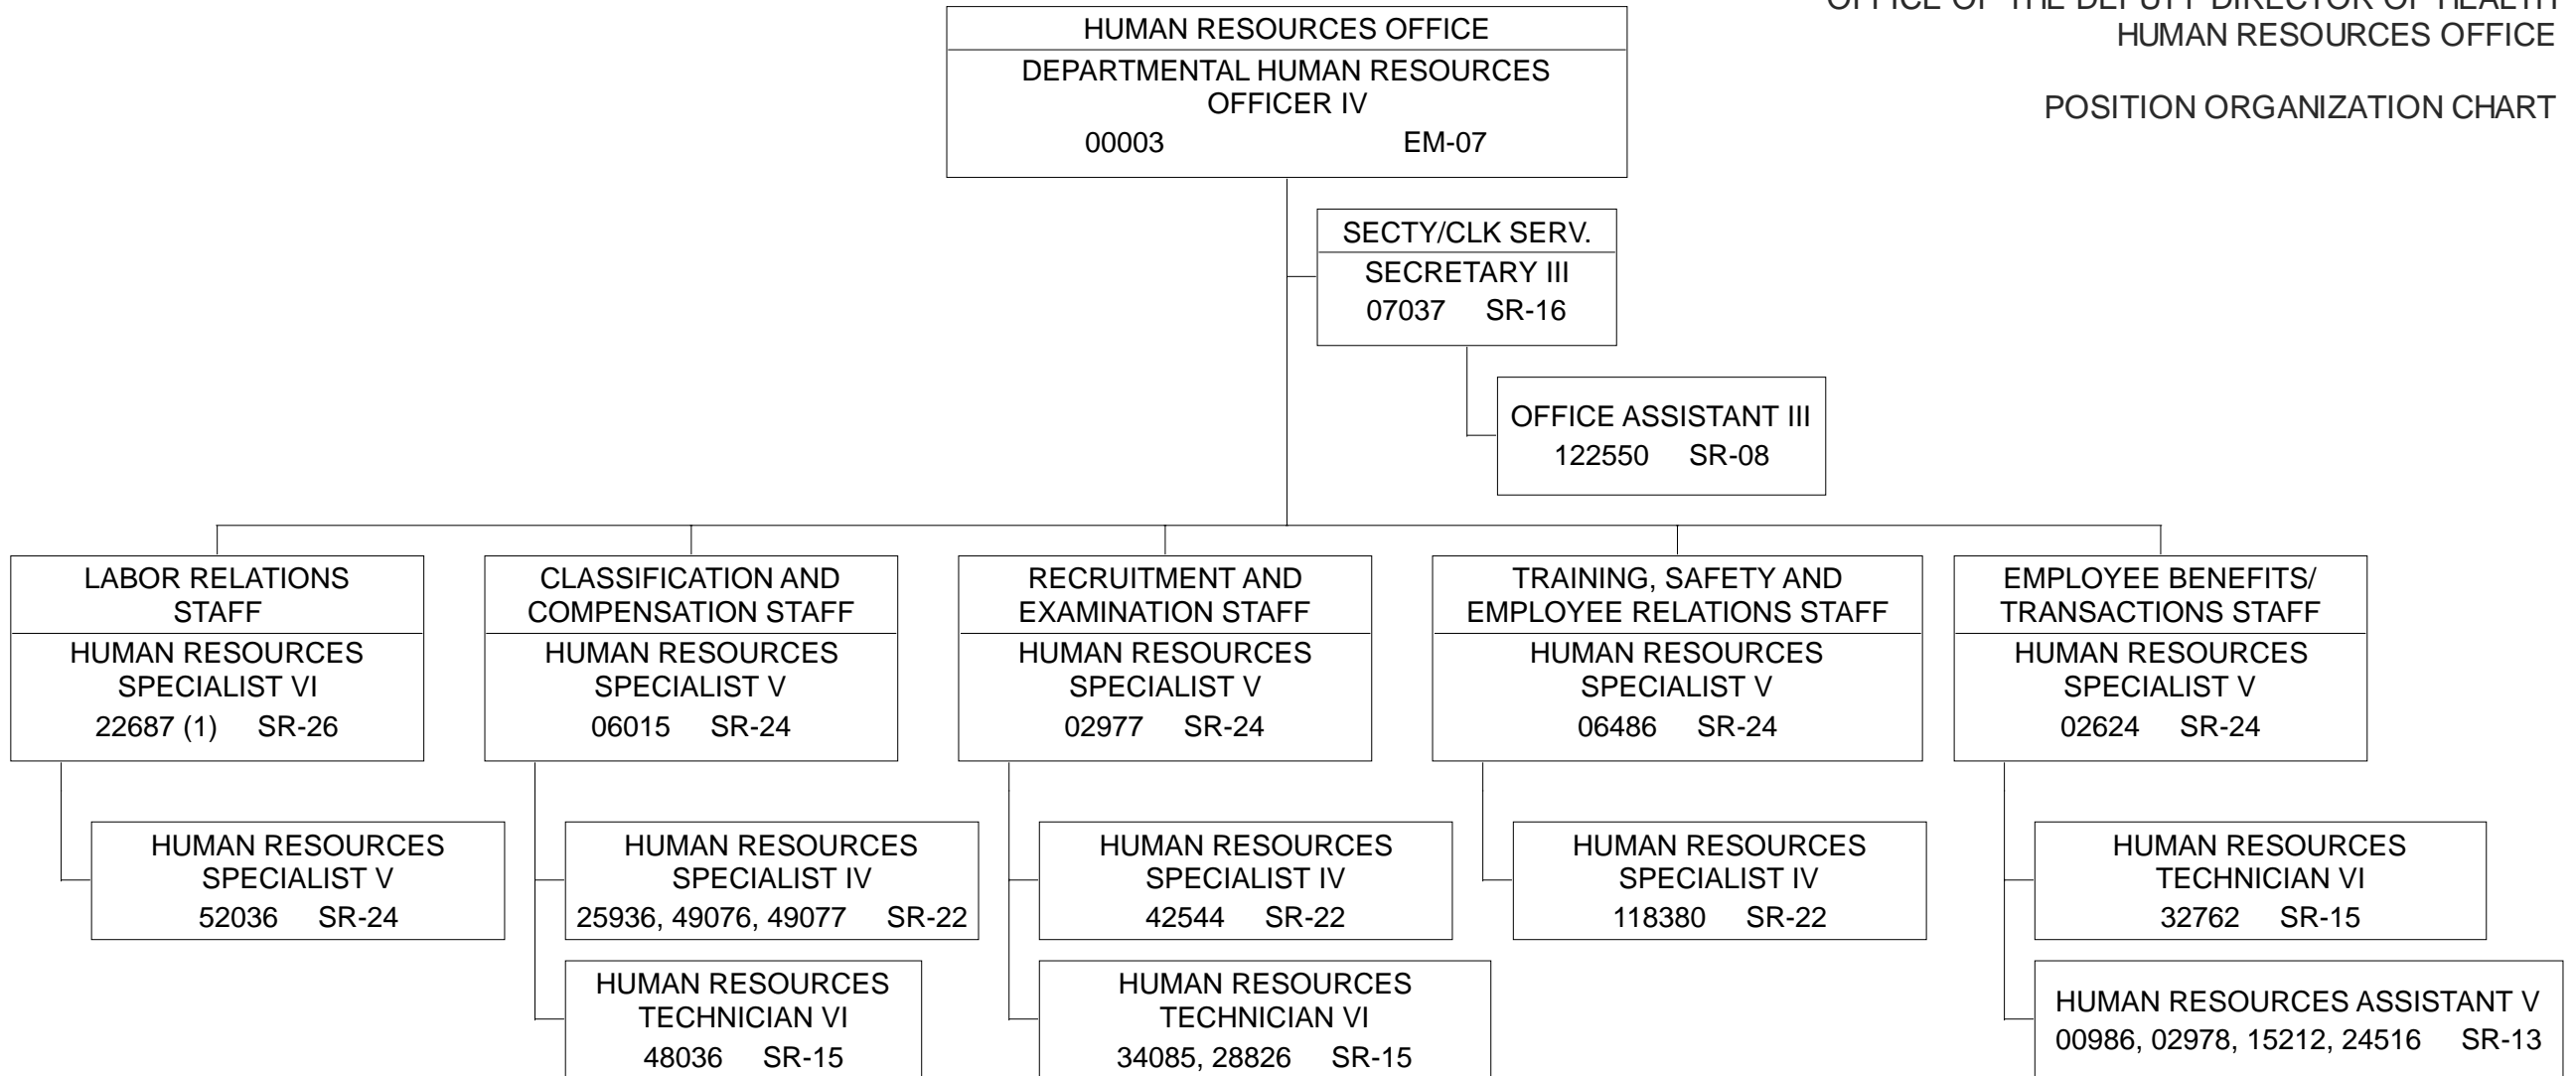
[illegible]
HUMAN RESOURCES OFFICE

POSITION ORGANIZATION CHART

HUMAN RESOURCES OFFICE
DEPARTMENTAL HUMAN RESOURCES OFFICER IV
00003 EM-07

SECTY/CLK SERV.
SECRETARY III
07037 SR-16

OFFICE ASSISTANT III
122550 SR-08

LABOR RELATIONS STAFF
HUMAN RESOURCES SPECIALIST VI
22687 (1) SR-26

HUMAN RESOURCES SPECIALIST V
52036 SR-24

CLASSIFICATION AND COMPENSATION STAFF
HUMAN RESOURCES SPECIALIST V
06015 SR-24

HUMAN RESOURCES SPECIALIST IV
25936, 49076, 49077 SR-22

HUMAN RESOURCES TECHNICIAN VI
48036 SR-15

RECRUITMENT AND EXAMINATION STAFF
HUMAN RESOURCES SPECIALIST V
02977 SR-24

HUMAN RESOURCES SPECIALIST IV
42544 SR-22

HUMAN RESOURCES TECHNICIAN VI
34085, 28826 SR-15

TRAINING, SAFETY AND EMPLOYEE RELATIONS STAFF
HUMAN RESOURCES SPECIALIST V
06486 SR-24

HUMAN RESOURCES SPECIALIST IV
118380 SR-22

EMPLOYEE BENEFITS/ TRANSACTIONS STAFF
HUMAN RESOURCES SPECIALIST V
02624 SR-24

HUMAN RESOURCES TECHNICIAN VI
32762 SR-15

HUMAN RESOURCES ASSISTANT V
00986, 02978, 15212, 24516 SR-13